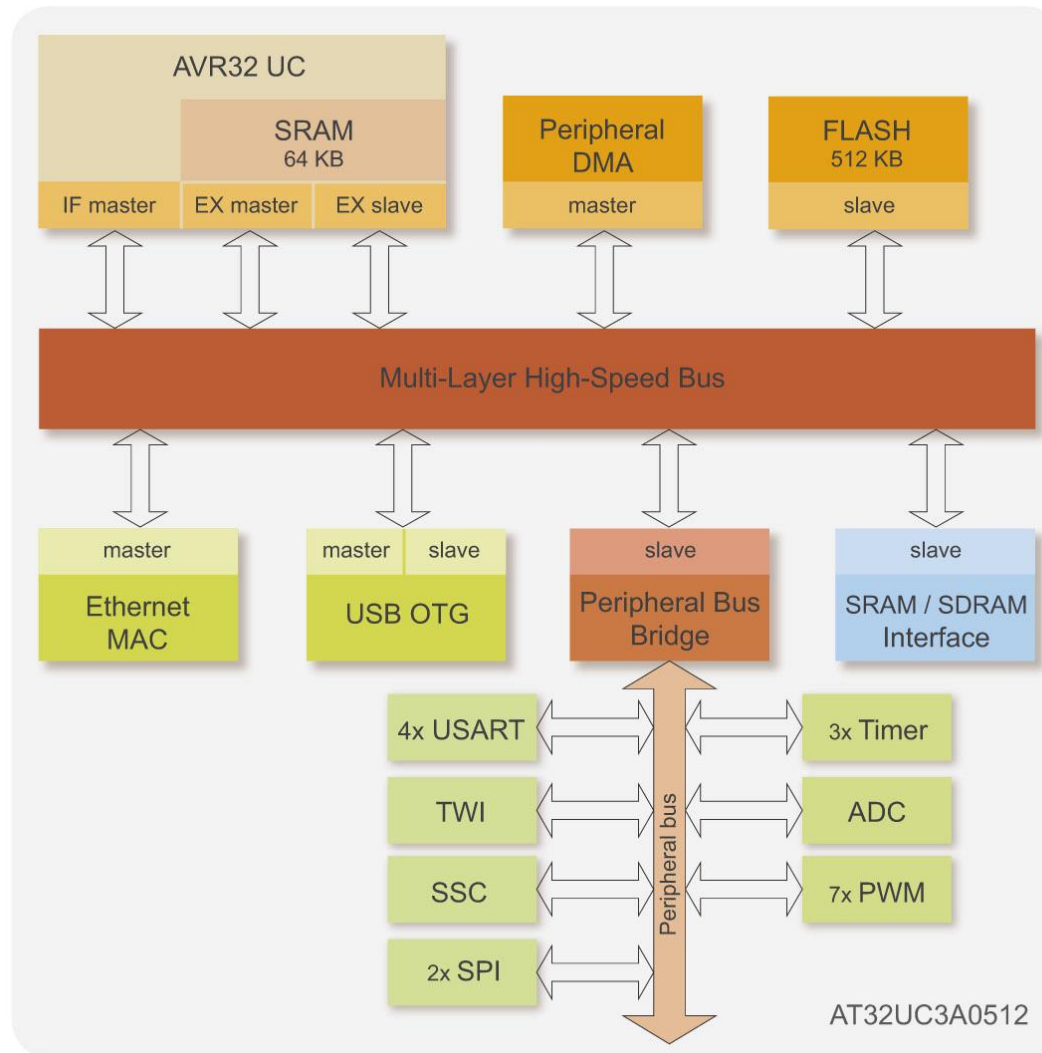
AVR32 UC

SRAM
64 KB

IF master

EX master

EX slave

Peripheral DMA

master

FLASH
512 KB

slave

Multi-Layer High-Speed Bus

master

Ethernet MAC

master

slave

USB OTG

slave

Peripheral Bus Bridge

slave

SRAM / SDRAM Interface

4x USART

TWI

SSC

2x SPI

Peripheral bus

3x Timer

ADC

7x PWM

AT32UC3A0512